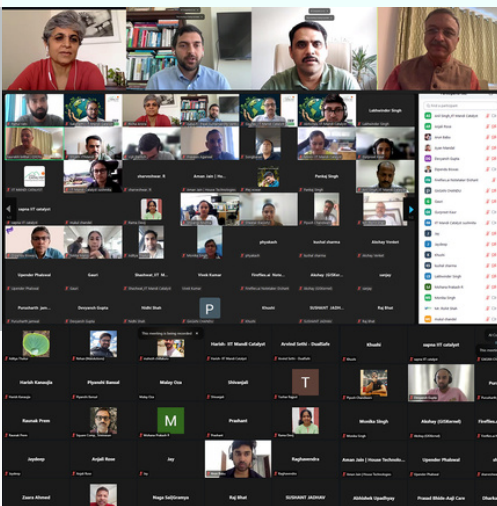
Lakhvinder Singh

sharvesthwar. R

Aman Jain | House Technologies

Pankaj Singh

sapna IIT catalyst

phyakesh

kushal sharma

Akshay Verdel

Upender Phalswal

Gauri

Shashwat, IIT M...

Vivek Kumar

FireFlies.ai Note...

Akshay (GISBored)

sanjay

Purushartth Jain...

Devyansh Gupta

Malin Shah

P

Khushi

SUSHANT JADH...

Raj Bhat

This meeting is being recorded

Harish - IIT Mandi Catalyst

Arvind Sethi - DualSafe

Khushi

sapna IIT catalyst

Harish Kanaujia

Piyanshi Bansal

Malay Oza

Shivanjali

T

Raunak Pren

Prashant

Monika Singh

Akshay (GISBored)

FireFlies...

M

Jaydeep

Anjali Rose

Jay

Raghavendra

Aman Jain | House Technolo...

Upender Phalswal

Zoera Ahmed

Naga SaiSiranya

Raj Bhat

SUSHANT JADHAV

Abhishek Upadhyay

Prasad Bhide-Aaji Care

Participants

Anil Singh IIT Mandi Catalyst

Anjali Rose

Amit Babu

Ayaan Manda

Devyansh Gupta

Devendra Kumar

FireFlies.ai Notetaker Shalvam

Gautam Jain

Gauri

Gurpreet Kaur

Harish - IIT Mandi Catalyst

Jay

Jaydeep

Khushi

Kushal Sharma

Lakhvinder Singh

Mohana Prakash R

Nai Sorvi Kaur

Nishant Jawale